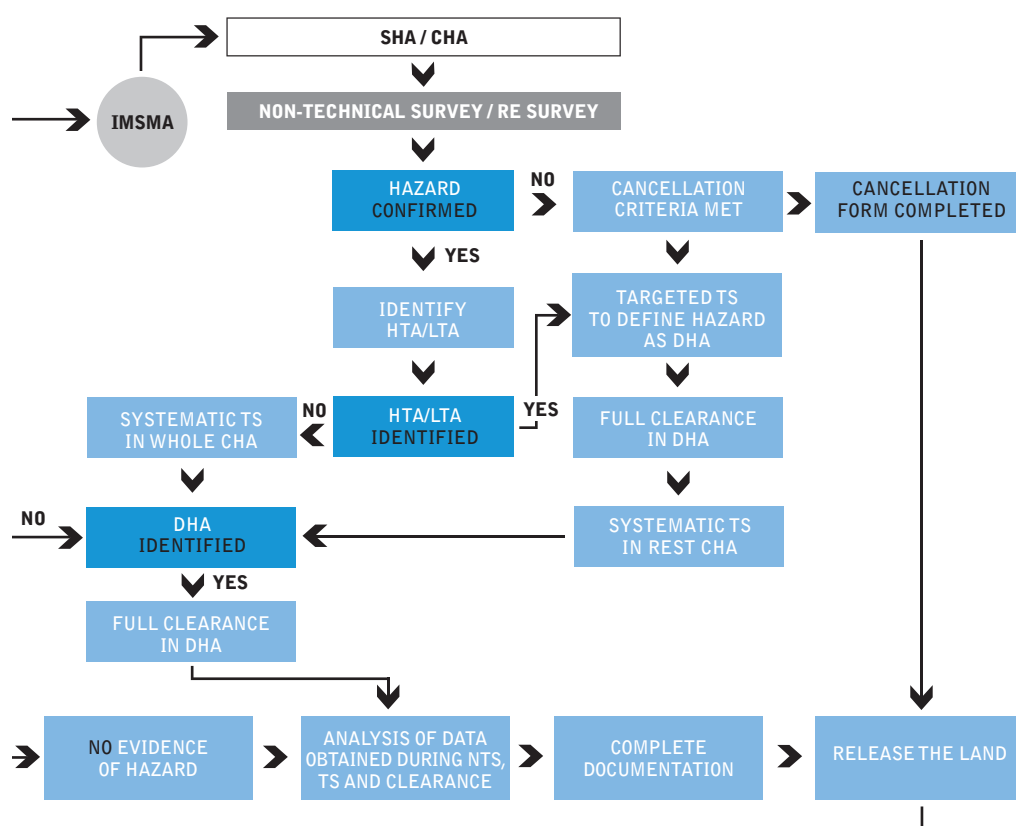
SHA / CHA

IMSMA

NON-TECHNICAL SURVEY / RE SURVEY

HAZARD CONFIRMED

NO

CANCELLATION CRITERIA MET

CANCELLATION FORM COMPLETED

YES

IDENTIFY HTA/LTA

TARGETED TS TO DEFINE HAZARD AS DHA

SYSTEMATIC TS IN WHOLE CHA

NO

HTA/LTA IDENTIFIED

YES

FULL CLEARANCE IN DHA

NO

DHA IDENTIFIED

SYSTEMATIC TS IN REST CHA

YES

FULL CLEARANCE IN DHA

NO EVIDENCE OF HAZARD

ANALYSIS OF DATA OBTAINED DURING NTS, TS AND CLEARANCE

COMPLETE DOCUMENTATION

RELEASE THE LAND